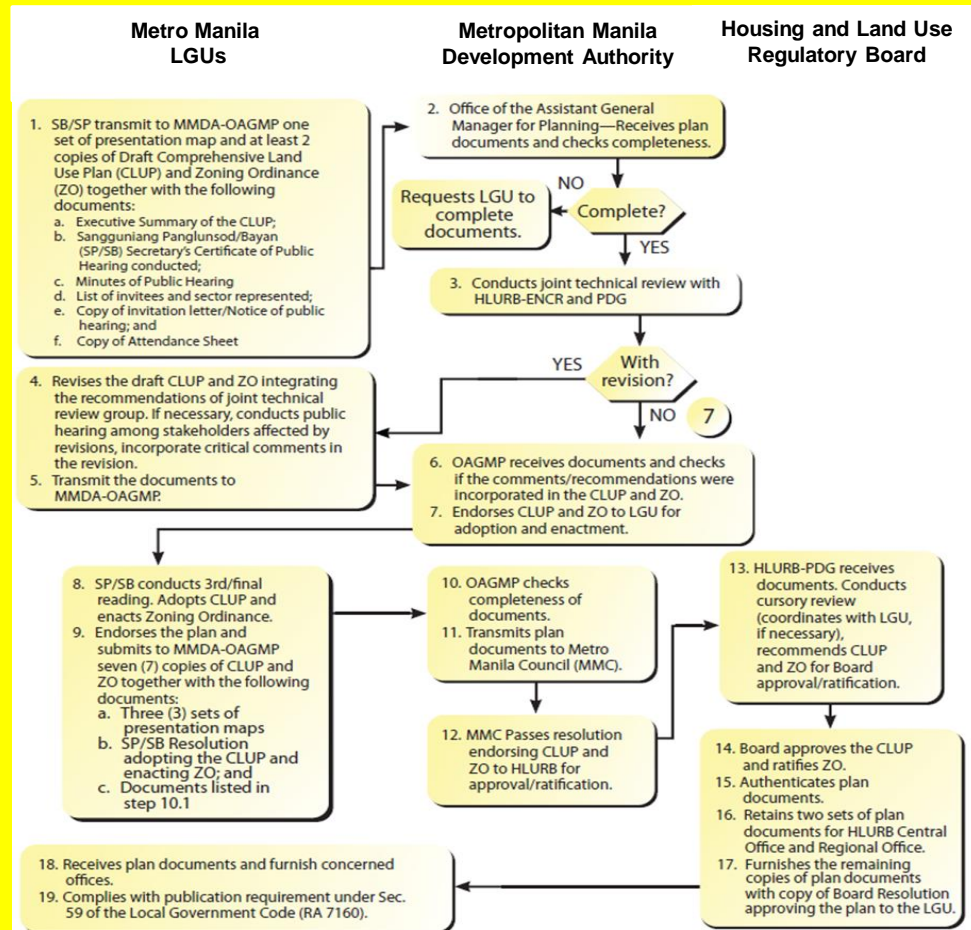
Metro Manila LGUs

Metropolitan Manila Development Authority

Housing and Land Use Regulatory Board

1. SB/SP transmit to MMDA-OAGMP one set of presentation map and at least 2 copies of Draft Comprehensive Land Use Plan (CLUP) and Zoning Ordinance (ZO) together with the following documents:
a. Executive Summary of the CLUP;
b. Sangguniang Panglunsod/Bayan (SP/SB) Secretary's Certificate of Public Hearing conducted;
c. Minutes of Public Hearing
d. List of invitees and sector represented;
e. Copy of invitation letter/Notice of public hearing; and
f. Copy of Attendance Sheet

2. Office of the Assistant General Manager for Planning—Receives plan documents and checks completeness.

Requests LGU to complete documents.

NO

Complete?

YES

3. Conducts joint technical review with HLURB-ENCR and PDG

YES

With revision?

NO

7

4. Revises the draft CLUP and ZO integrating the recommendations of joint technical review group. If necessary, conducts public hearing among stakeholders affected by revisions, incorporate critical comments in the revision.
5. Transmit the documents to MMDA-OAGMP.

6. OAGMP receives documents and checks if the comments/recommendations were incorporated in the CLUP and ZO.
7. Endorses CLUP and ZO to LGU for adoption and enactment.

8. SP/SB conducts 3rd/final reading. Adopts CLUP and enacts Zoning Ordinance.
9. Endorses the plan and submits to MMDA-OAGMP seven (7) copies of CLUP and ZO together with the following documents:
a. Three (3) sets of presentation maps
b. SP/SB Resolution adopting the CLUP and enacting ZO; and
c. Documents listed in step 10.1

10. OAGMP checks completeness of documents.
11. Transmits plan documents to Metro Manila Council (MMC).

12. MMC Passes resolution endorsing CLUP and ZO to HLURB for approval/ratification.

13. HLURB-PDG receives documents. Conducts cursory review (coordinates with LGU, if necessary), recommends CLUP and ZO for Board approval/ratification.

14. Board approves the CLUP and ratifies ZO.
15. Authenticates plan documents.
16. Retains two sets of plan documents for HLURB Central Office and Regional Office.
17. Furnishes the remaining copies of plan documents with copy of Board Resolution approving the plan to the LGU.

18. Receives plan documents and furnish concerned offices.
19. Complies with publication requirement under Sec. 59 of the Local Government Code (RA 7160).